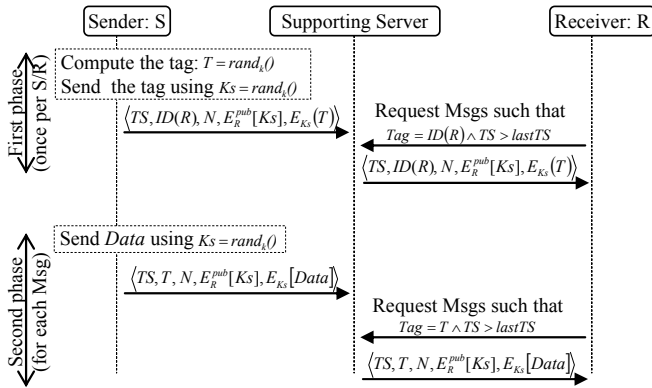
Sender: S

Supporting Server

Receiver: R

First phase (once per S/R)

Compute the tag: $T = rand_k()$
Send the tag using $Ks = rand_k()$

$\langle TS, ID(R), N, E_R^{pub}[Ks], E_{Ks}(T) \rangle$

Request Msgs such that
$Tag = ID(R) \wedge TS > lastTS$

$\langle TS, ID(R), N, E_R^{pub}[Ks], E_{Ks}(T) \rangle$

Second phase (for each Msg)

Send *Data* using $Ks = rand_k()$

$\langle TS, T, N, E_R^{pub}[Ks], E_{Ks}[Data] \rangle$

Request Msgs such that
$Tag = T \wedge TS > lastTS$

$\langle TS, T, N, E_R^{pub}[Ks], E_{Ks}[Data] \rangle$